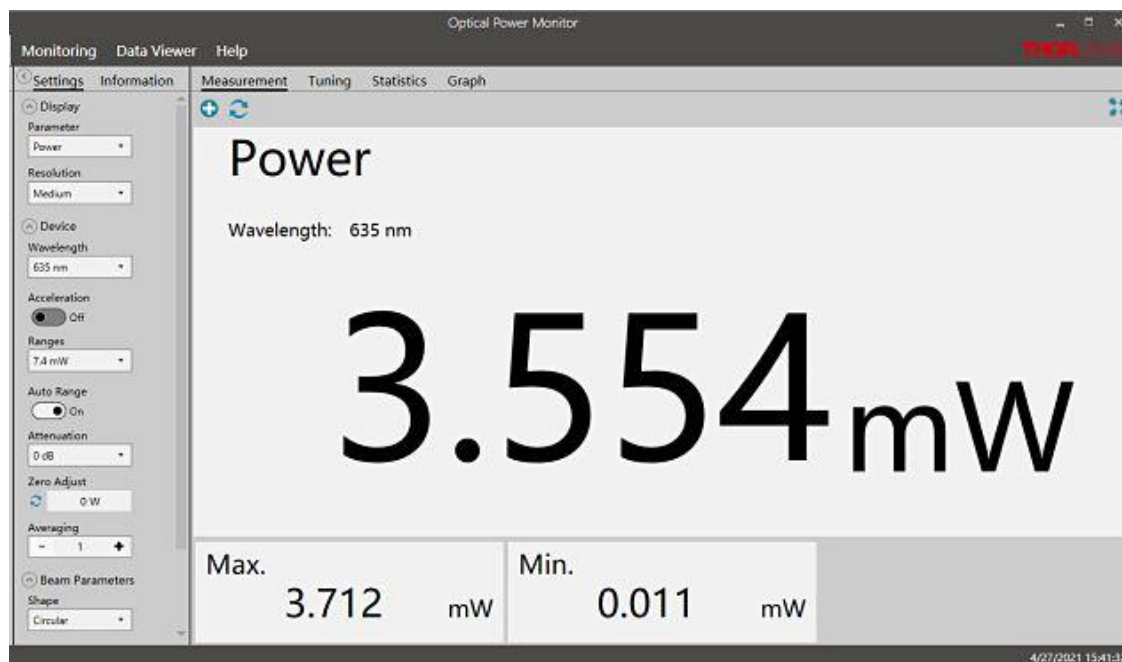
Optical Power Monitor

Monitoring Data Viewer Help

THORLABS

Settings Information

Display
Parameter
Power
Resolution
Medium

Device
Wavelength
635 nm
Acceleration
Off
Ranges
7.4 mW
Auto Range
On
Attenuation
0 dB
Zero Adjust
0 W
Averaging
- 1 +

Beam Parameters
Shape
Circular

Measurement Tuning Statistics Graph

Power

Wavelength: 635 nm

3.554 mW

Max.
3.712 mW

Min.
0.011 mW

4/27/2021 15:41:3